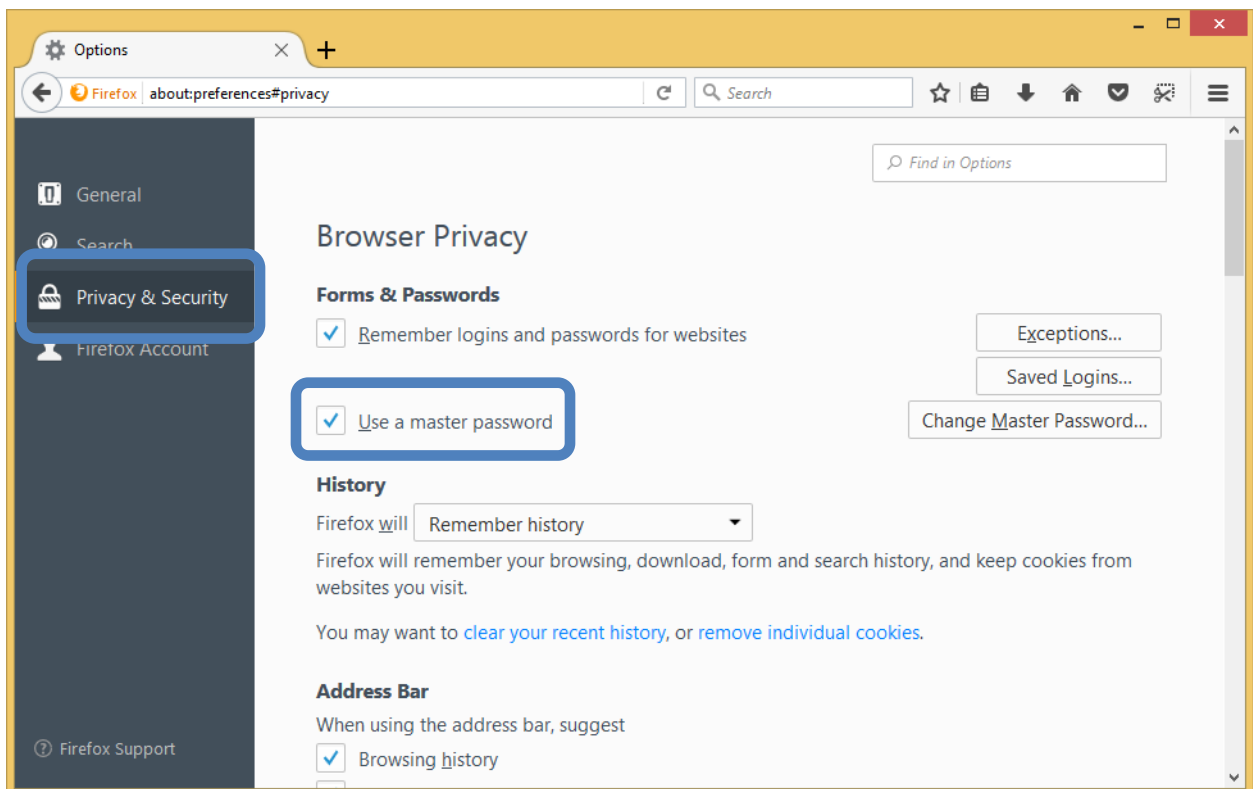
Options

Firefox about:preferences#privacy

Search

Find in Options

General

Search

Privacy & Security

Firefox Account

Browser Privacy

Forms & Passwords

Remember logins and passwords for websites

Exceptions...

Saved Logins...

Use a master password

Change Master Password...

History

Firefox will Remember history

Firefox will remember your browsing, download, form and search history, and keep cookies from websites you visit.

You may want to clear your recent history, or remove individual cookies.

Address Bar

When using the address bar, suggest

Browsing history

Firefox Support